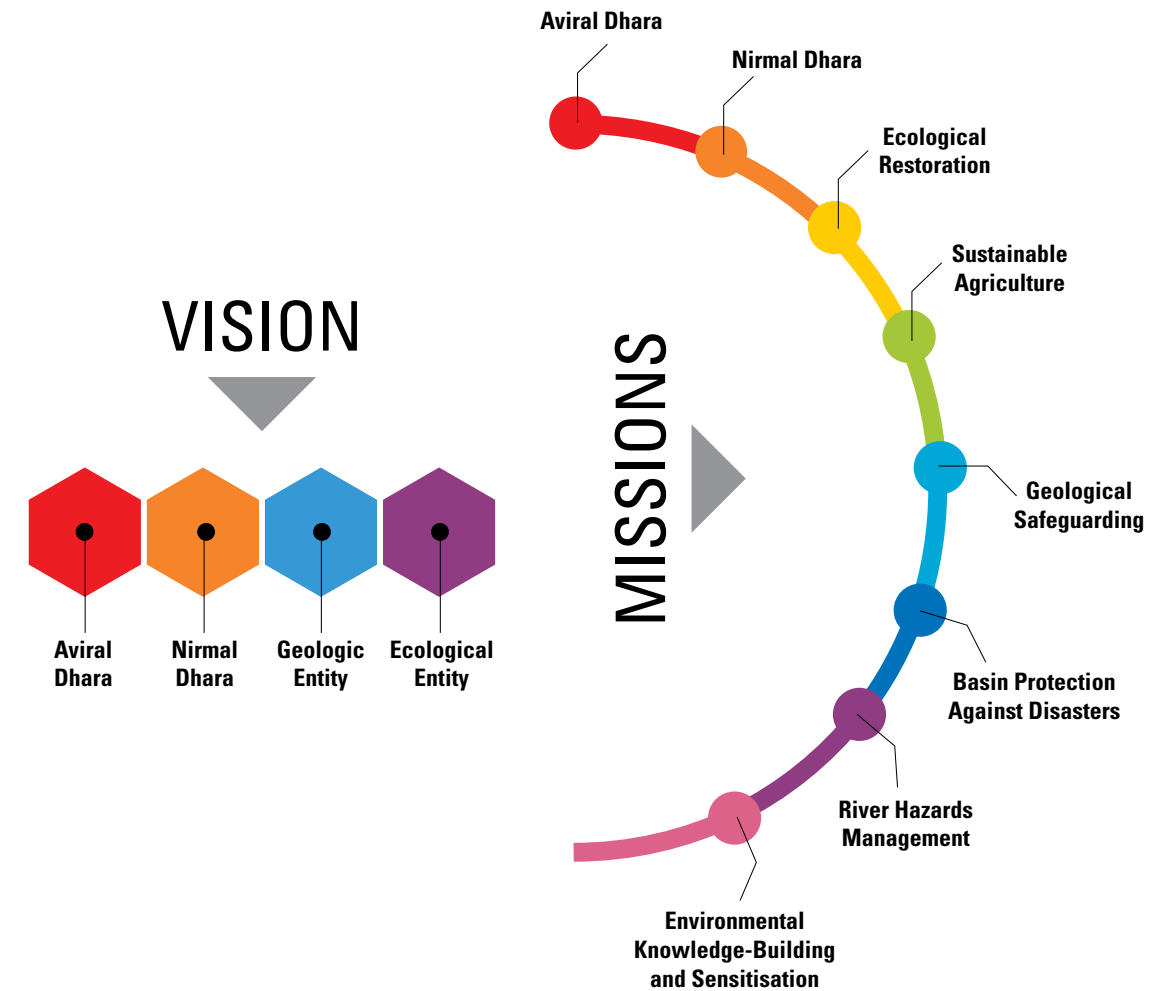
VISION

Aviral Dhara

Nirmal Dhara

Geologic Entity

Ecological Entity

MISSIONS

Aviral Dhara

Nirmal Dhara

Ecological Restoration

Sustainable Agriculture

Geological Safeguarding

Basin Protection Against Disasters

River Hazards Management

Environmental Knowledge-Building and Sensitisation